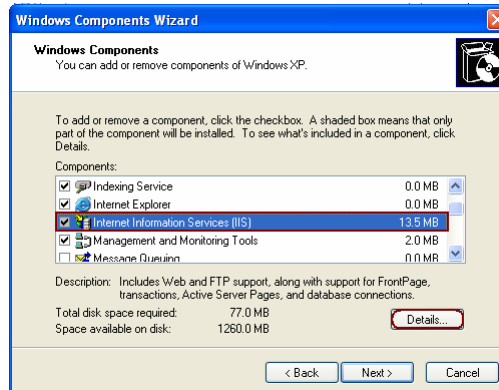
Windows Components Wizard

Windows Components
You can add or remove components of Windows XP.

To add or remove a component, click the checkbox. A shaded box means that only part of the component will be installed. To see what's included in a component, click Details.

Components:

| | |
|---|---|
| Indexing Service | 0.0 MB |
| Internet Explorer | 0.0 MB |
| Internet Information Services (IIS) | 13.5 MB |
| Management and Monitoring Tools | 2.0 MB |
| Message Queuing | 0.0 MB |

Description: Includes Web and FTP support, along with support for FrontPage, transactions, Active Server Pages, and database connections.

Total disk space required: 77.0 MB
Space available on disk: 1260.0 MB

Details...

< Back Next > Cancel